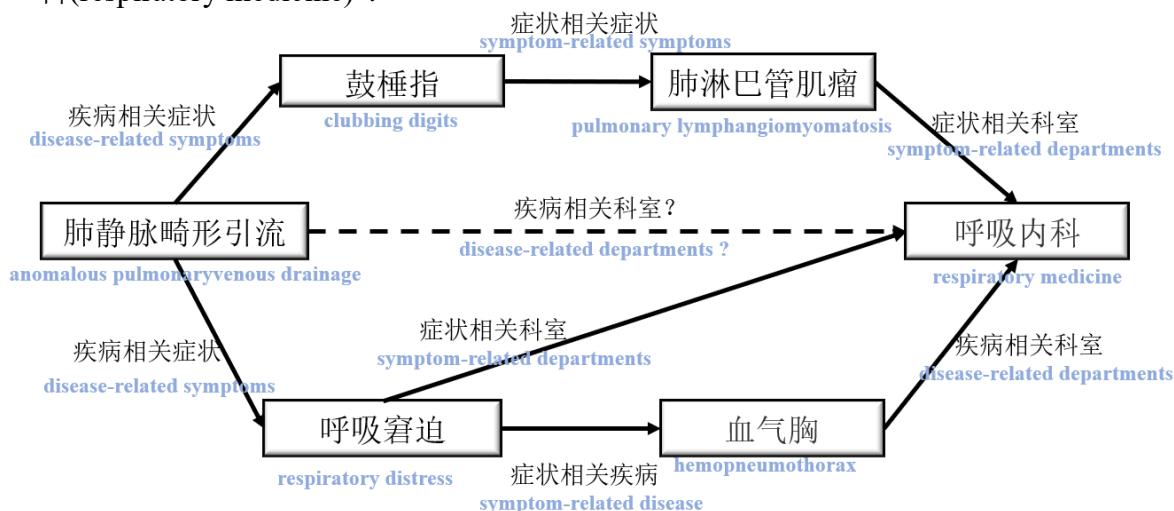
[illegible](respiratory medicine)”.

症状相关症状
symptom-related symptoms

鼓槌指
clubbing digits

肺淋巴管肌瘤
pulmonary lymphangiomyomatosis

疾病相关症状
disease-related symptoms

症状相关科室
symptom-related departments

肺静脉畸形引流
anomalous pulmonaryvenous drainage

疾病相关科室？
disease-related departments ?

呼吸内科
respiratory medicine

症状相关科室
symptom-related departments

疾病相关症状
disease-related symptoms

疾病相关科室
disease-related departments

呼吸窘迫
respiratory distress

血气胸
hemopneumothorax

症状相关疾病
symptom-related disease